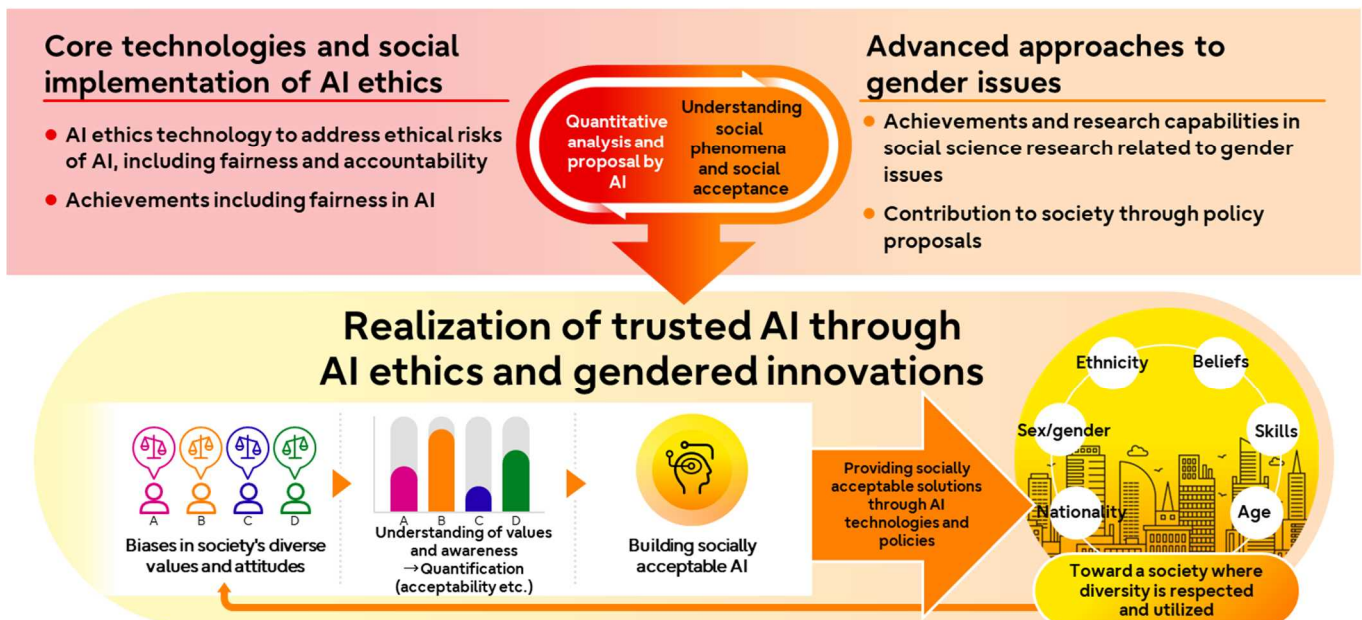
Core technologies and social implementation of AI ethics

● AI ethics technology to address ethical risks of AI, including fairness and accountability

● Achievements including fairness in AI

Quantitative analysis and proposal by AI

Understanding social phenomena and social acceptance

Advanced approaches to gender issues

● Achievements and research capabilities in social science research related to gender issues

● Contribution to society through policy proposals

Realization of trusted AI through AI ethics and gendered innovations

A B C D

Biases in society's diverse values and attitudes

A B C D

Understanding of values and awareness →Quantification (acceptability etc.)

Building socially acceptable AI

Providing socially acceptable solutions through AI technologies and policies

Ethnicity

Beliefs

Sex/gender

Skills

Nationality

Age

Toward a society where diversity is respected and utilized